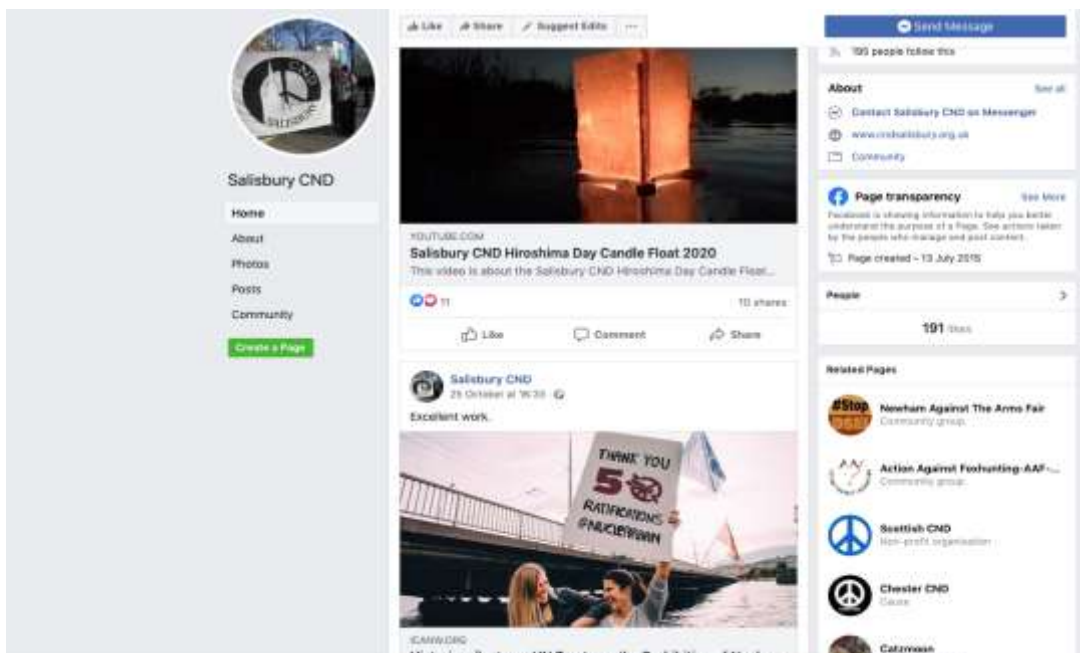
Salisbury CND

Home
About
Photos
Posts
Community
Create a Page

Like Share Suggest Edits ···

YOUTUBE.COM
Salisbury CND Hiroshima Day Candle Float 2020
This video is about the Salisbury CND Hiroshima Day Candle Float...

11
10 shares

Like Comment Share

Salisbury CND
25 October at 16:30 ·
Excellent work.

THANK YOU 50 RATIFICATIONS #NUCLEARBAN

ICANW.ORG
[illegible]

Send Message
195 people follow this

About See all
Contact Salisbury CND on Messenger
www.cndsalisbury.org.uk
Community

Page transparency See More
Facebook is showing information to help you better understand the purpose of a Page. See actions taken by the people who manage and post content.
Page created – 13 July 2015

People
191 likes

Related Pages
Newham Against The Arms Fair
Community group
Action Against Foxhunting-AAF-...
Community group
Scottish CND
Non-profit organisation
Chester CND
Cause
Catzmoon